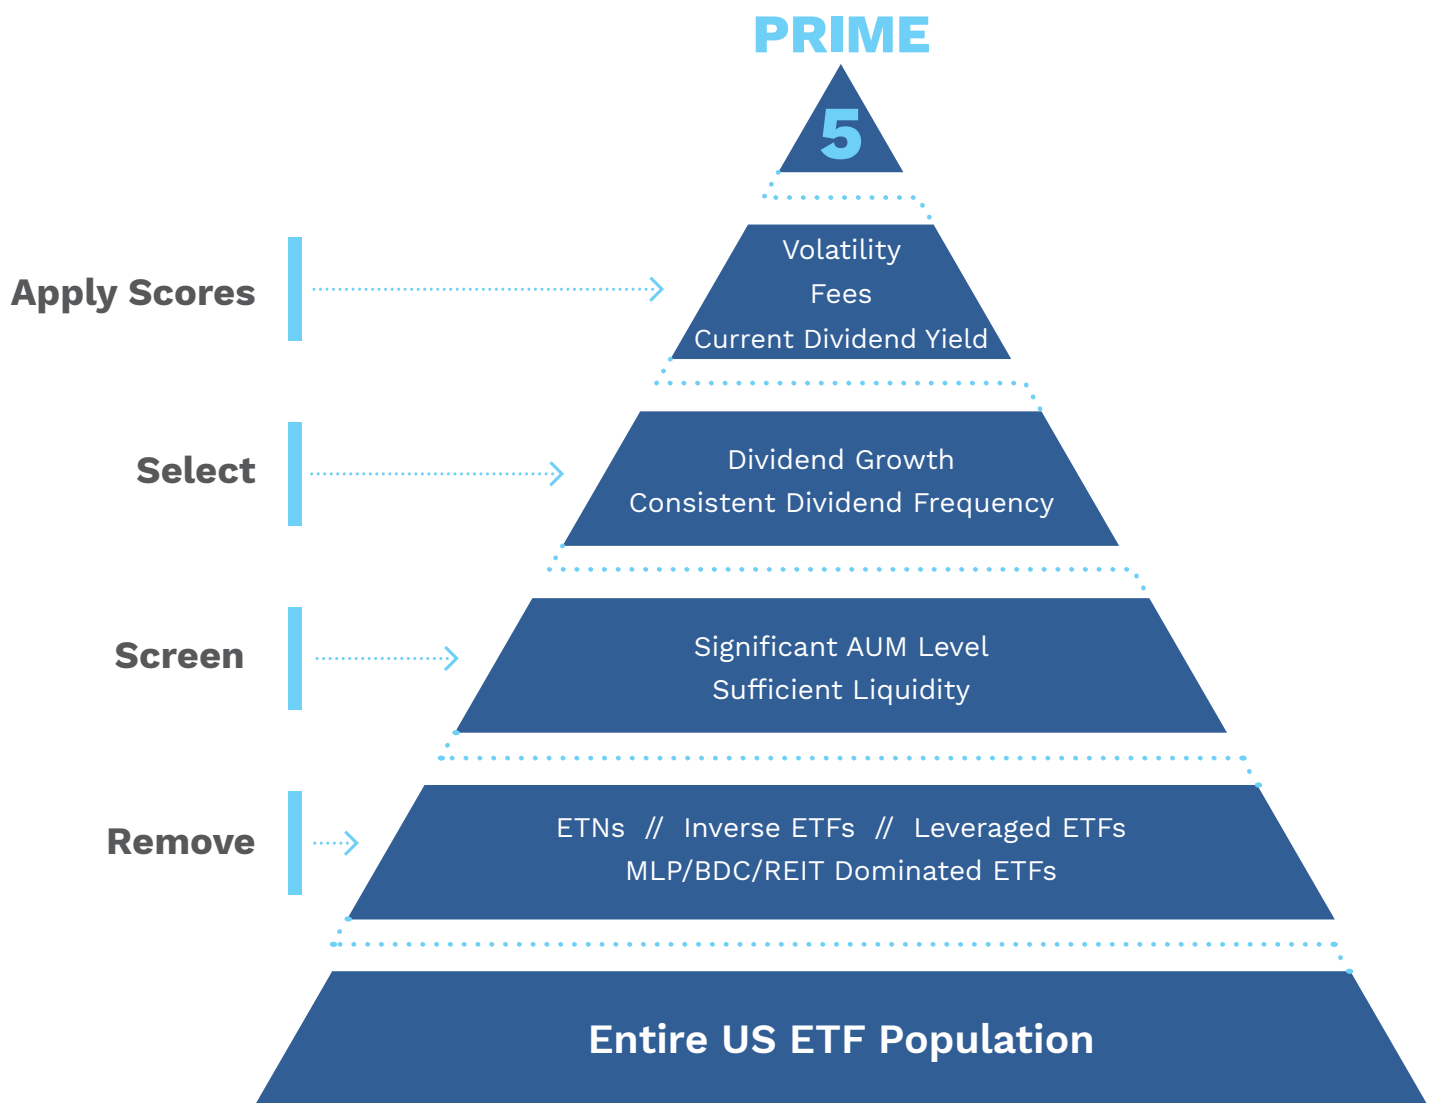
PRIME

5

Apply Scores

Volatility
Fees
Current Dividend Yield

Select

Dividend Growth
Consistent Dividend Frequency

Screen

Significant AUM Level
Sufficient Liquidity

Remove

ETNs // Inverse ETFs // Leveraged ETFs
MLP/BDC/REIT Dominated ETFs

Entire US ETF Population